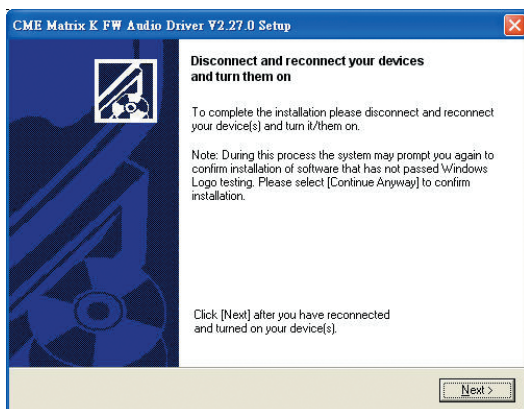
CME Matrix K FW Audio Driver V2.27.0 Setup

Disconnect and reconnect your devices and turn them on

To complete the installation please disconnect and reconnect your device(s) and turn it/them on.

Note: During this process the system may prompt you again to confirm installation of software that has not passed Windows Logo testing. Please select [Continue Anyway] to confirm installation.

Click [Next] after you have reconnected and turned on your device(s).

Next >

X